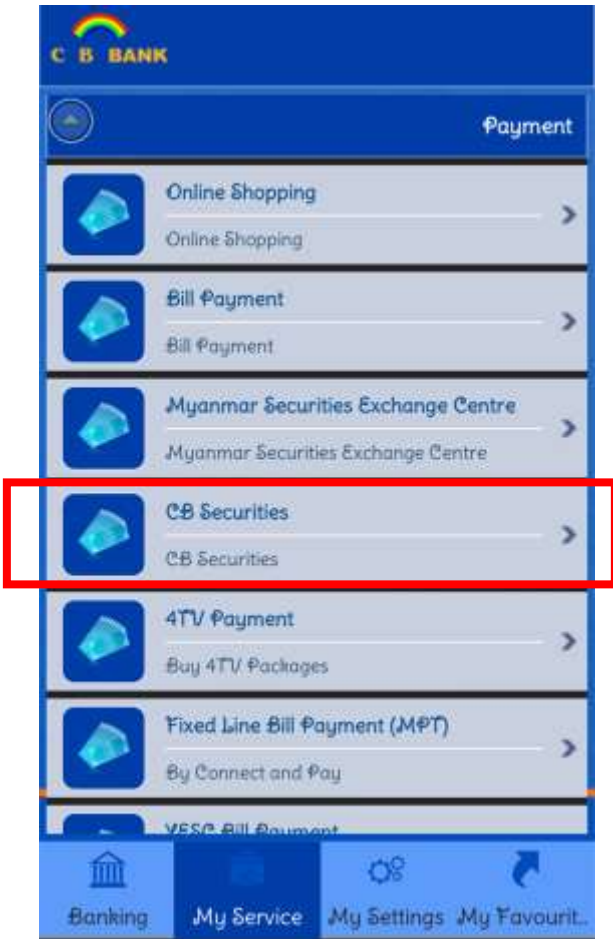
C B BANK

Payment

Online Shopping
Online Shopping

Bill Payment
Bill Payment

Myanmar Securities Exchange Centre
Myanmar Securities Exchange Centre

CB Securities
CB Securities

4TV Payment
Buy 4TV Packages

Fixed Line Bill Payment (MPT)
By Connect and Pay

YESC Bill Payment

Banking
My Service
My Settings
My Favourit...